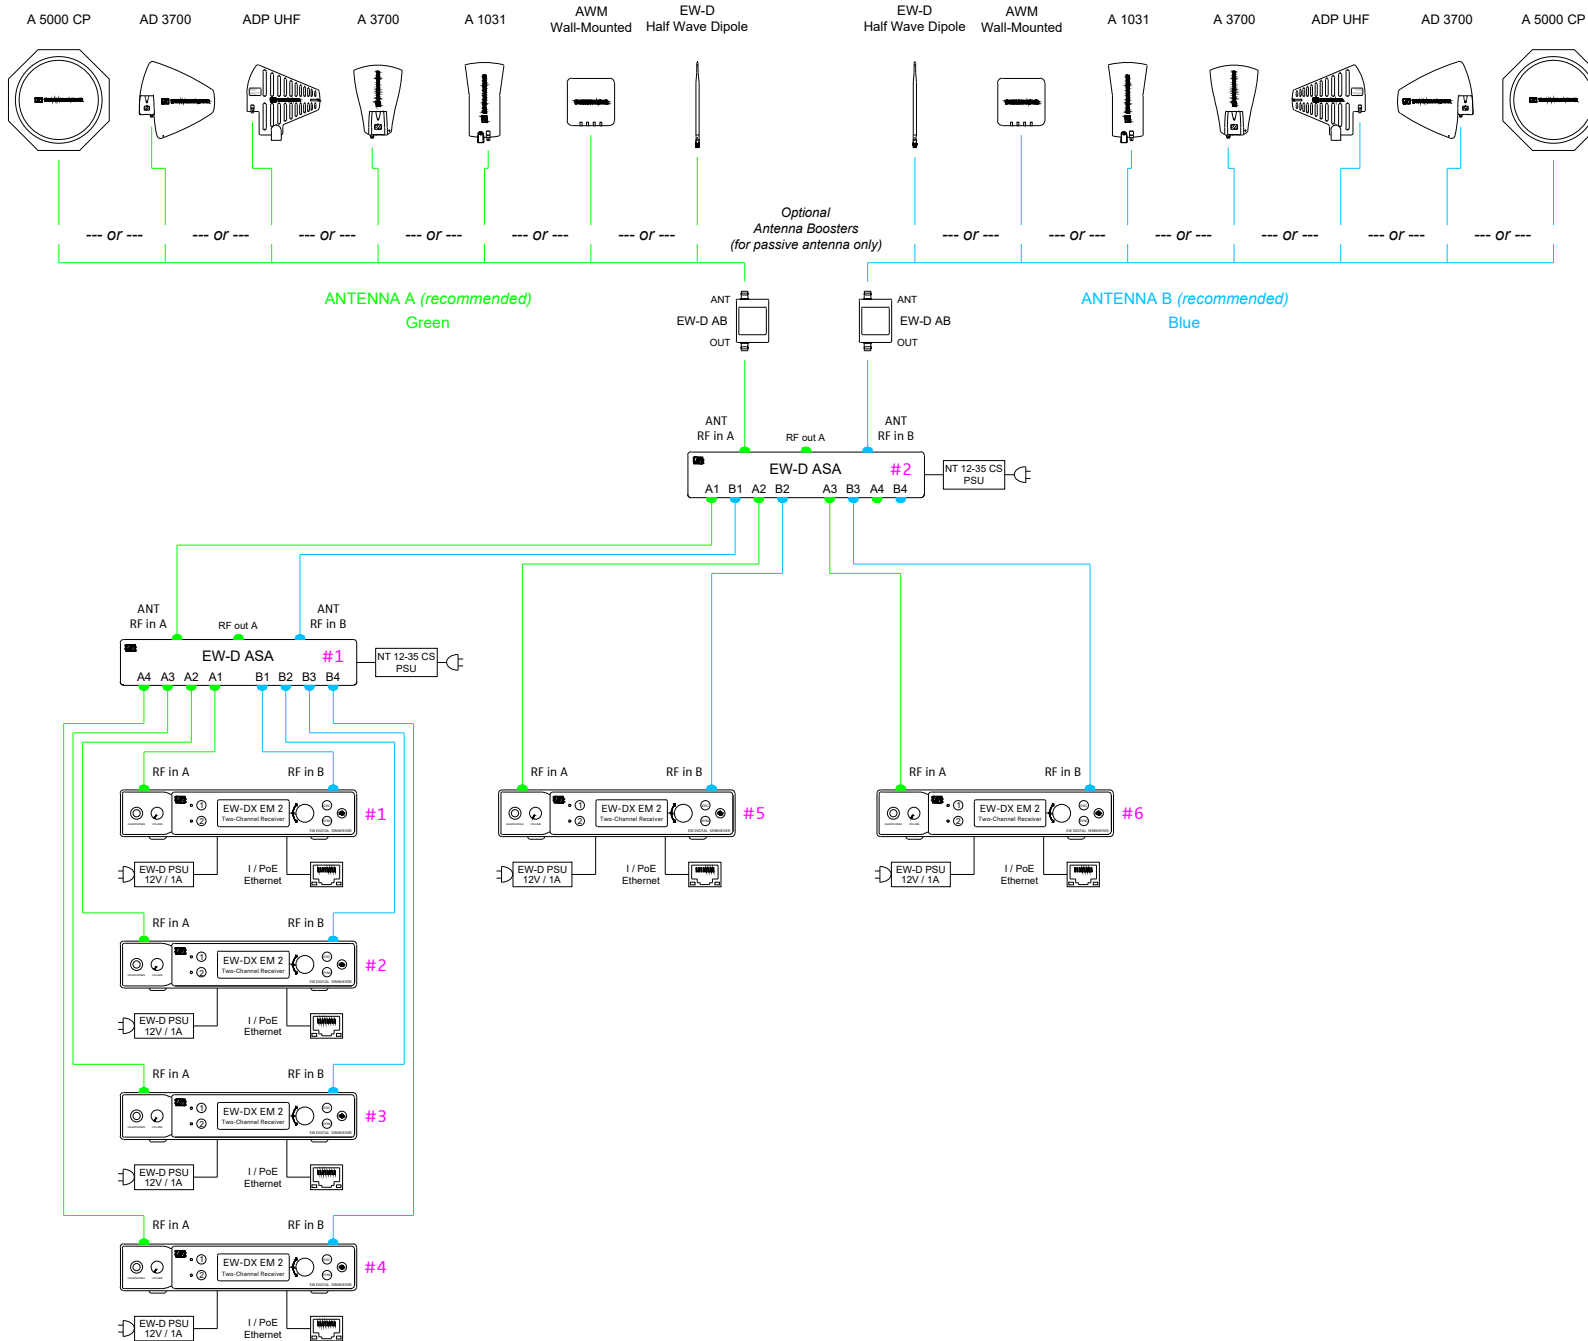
A 5000 CP AD 3700 ADP UHF A 3700 A 1031 AWM Wall-Mounted EW-D Half Wave Dipole

EW-D Half Wave Dipole AWM Wall-Mounted A 1031 A 3700 ADP UHF AD 3700 A 5000 CP

--- or --- --- or --- --- or --- --- or --- --- or --- --- or ---

Optional Antenna Boosters (for passive antenna only)

--- or --- --- or --- --- or --- --- or --- --- or --- --- or ---

ANTENNA A (recommended)
Green

ANT
EW-D AB
OUT

ANT
EW-D AB
OUT

ANTENNA B (recommended)
Blue

ANT
RF in A

RF out A

ANT
RF in B

EW-D ASA #2
A1 B1 A2 B2 A3 B3 A4 B4

NT 12-35 CS PSU

ANT
RF in A

RF out A

ANT
RF in B

EW-D ASA #1
A4 A3 A2 A1 B1 B2 B3 B4

NT 12-35 CS PSU

RF in A RF in B
EW-DX EM 2 Two-Channel Receiver #1
EW-D PSU 12V / 1A
I / PoE Ethernet

RF in A RF in B
EW-DX EM 2 Two-Channel Receiver #5
EW-D PSU 12V / 1A
I / PoE Ethernet

RF in A RF in B
EW-DX EM 2 Two-Channel Receiver #6
EW-D PSU 12V / 1A
I / PoE Ethernet

RF in A RF in B
EW-DX EM 2 Two-Channel Receiver #2
EW-D PSU 12V / 1A
I / PoE Ethernet

RF in A RF in B
EW-DX EM 2 Two-Channel Receiver #3
EW-D PSU 12V / 1A
I / PoE Ethernet

RF in A RF in B
EW-DX EM 2 Two-Channel Receiver #4
EW-D PSU 12V / 1A
I / PoE Ethernet